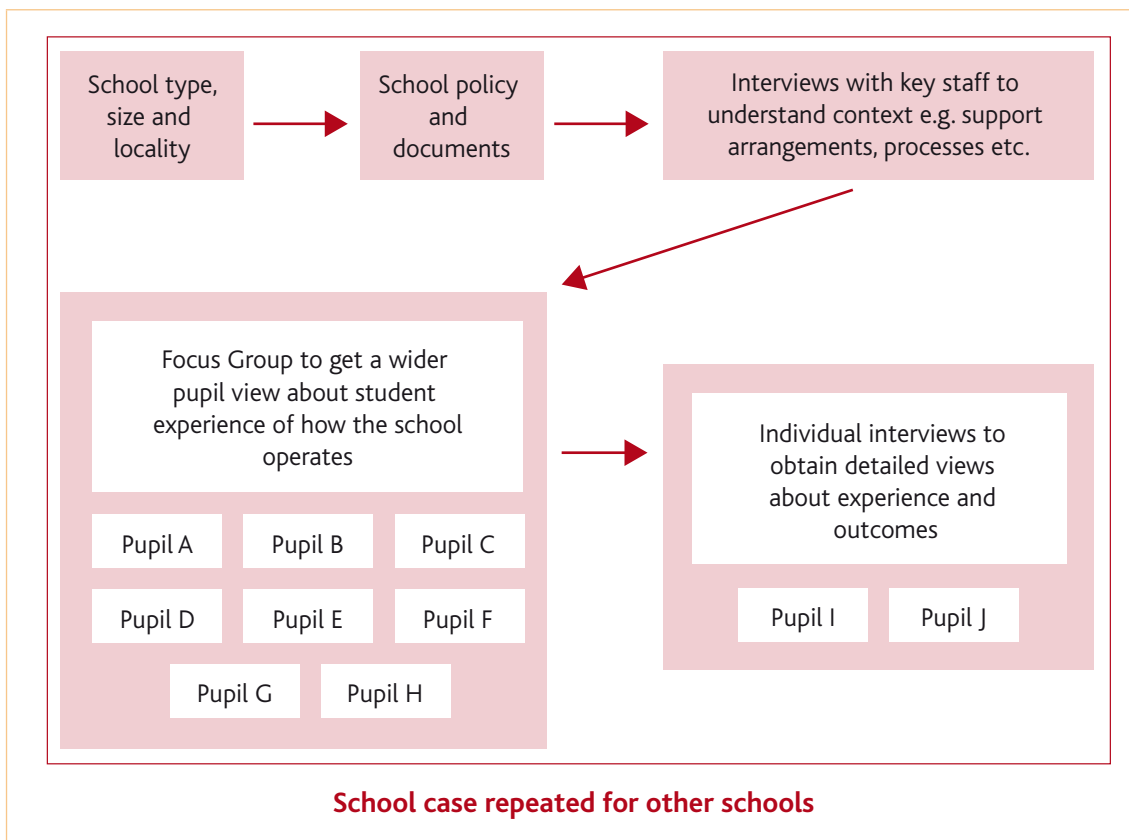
School type, size and locality

School policy and documents

Interviews with key staff to understand context e.g. support arrangements, processes etc.

Focus Group to get a wider pupil view about student experience of how the school operates

Pupil A

Pupil B

Pupil C

Pupil D

Pupil E

Pupil F

Pupil G

Pupil H

Individual interviews to obtain detailed views about experience and outcomes

Pupil I

Pupil J

School case repeated for other schools